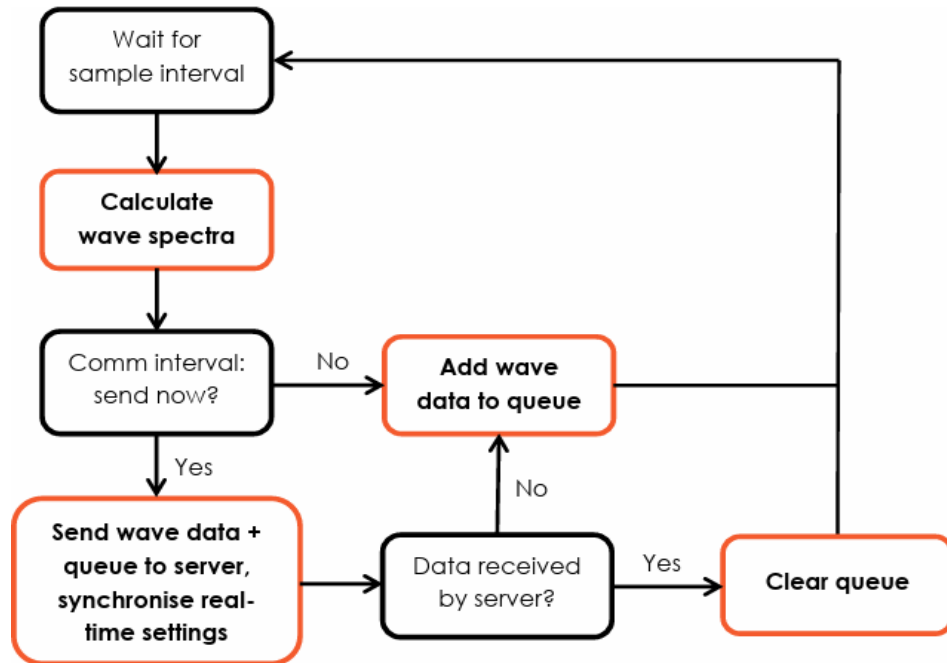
Wait for sample interval

Calculate wave spectra

Comm interval: send now?

No

Add wave data to queue

Yes

No

Send wave data + queue to server, synchronise real-time settings

Data received by server?

Yes

Clear queue